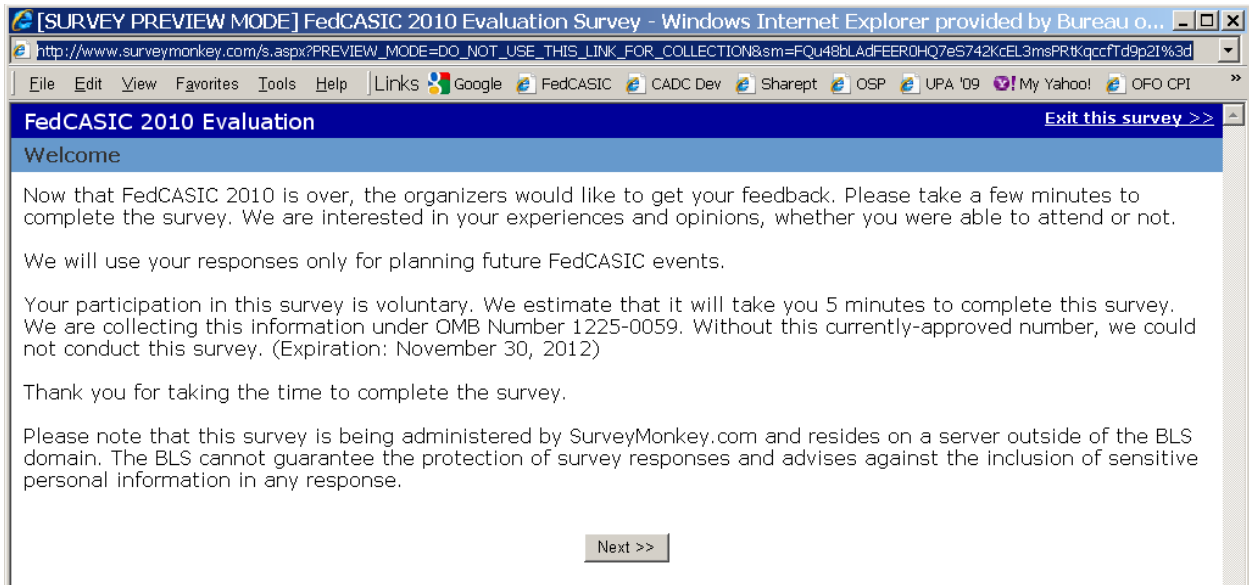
[SURVEY PREVIEW MODE] FedCASIC 2010 Evaluation Survey - Windows Internet Explorer provided by Bureau o...

http://www.surveymonkey.com/s.aspx?PREVIEW_MODE=DO_NOT_USE_THIS_LINK_FOR_COLLECTION&sm=FQu48bLAdFEER0HQ7eS742KcEL3msPRtKqccfTd9p2I%3d

File Edit View Favorites Tools Help Links Google FedCASIC CADC Dev Sharept OSP UPA '09 My Yahoo! OFO CPI »

FedCASIC 2010 Evaluation

Exit this survey >>

Welcome

Now that FedCASIC 2010 is over, the organizers would like to get your feedback. Please take a few minutes to complete the survey. We are interested in your experiences and opinions, whether you were able to attend or not.

We will use your responses only for planning future FedCASIC events.

Your participation in this survey is voluntary. We estimate that it will take you 5 minutes to complete this survey. We are collecting this information under OMB Number 1225-0059. Without this currently-approved number, we could not conduct this survey. (Expiration: November 30, 2012)

Thank you for taking the time to complete the survey.

Please note that this survey is being administered by SurveyMonkey.com and resides on a server outside of the BLS domain. The BLS cannot guarantee the protection of survey responses and advises against the inclusion of sensitive personal information in any response.

Next >>